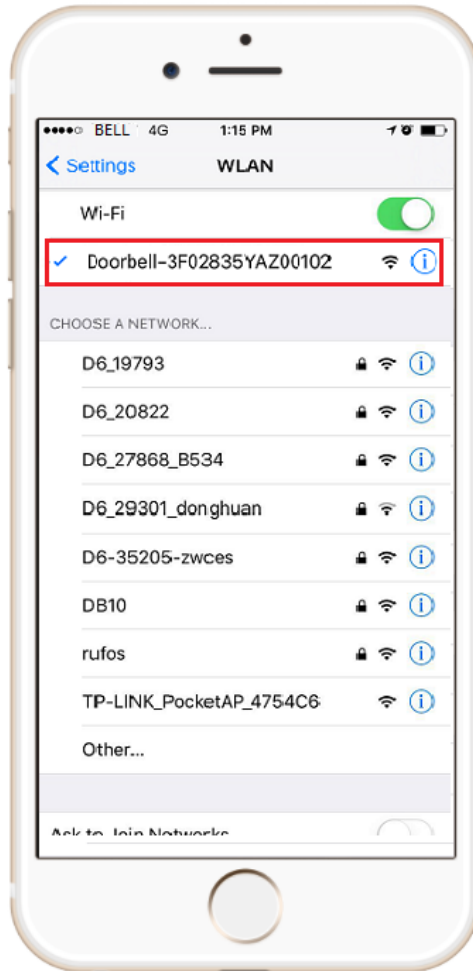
●●●●○ BELL 4G 1:15 PM

< Settings WLAN

Wi-Fi

✓ Doorbell-3F02835YAZ00102

CHOOSE A NETWORK...

D6_19793

D6_20822

D6_27868_B534

D6_29301_donghuan

D6-35205-zwces

DB10

rufos

TP-LINK_PocketAP_4754C6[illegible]

Other...

Ask to Join Networks